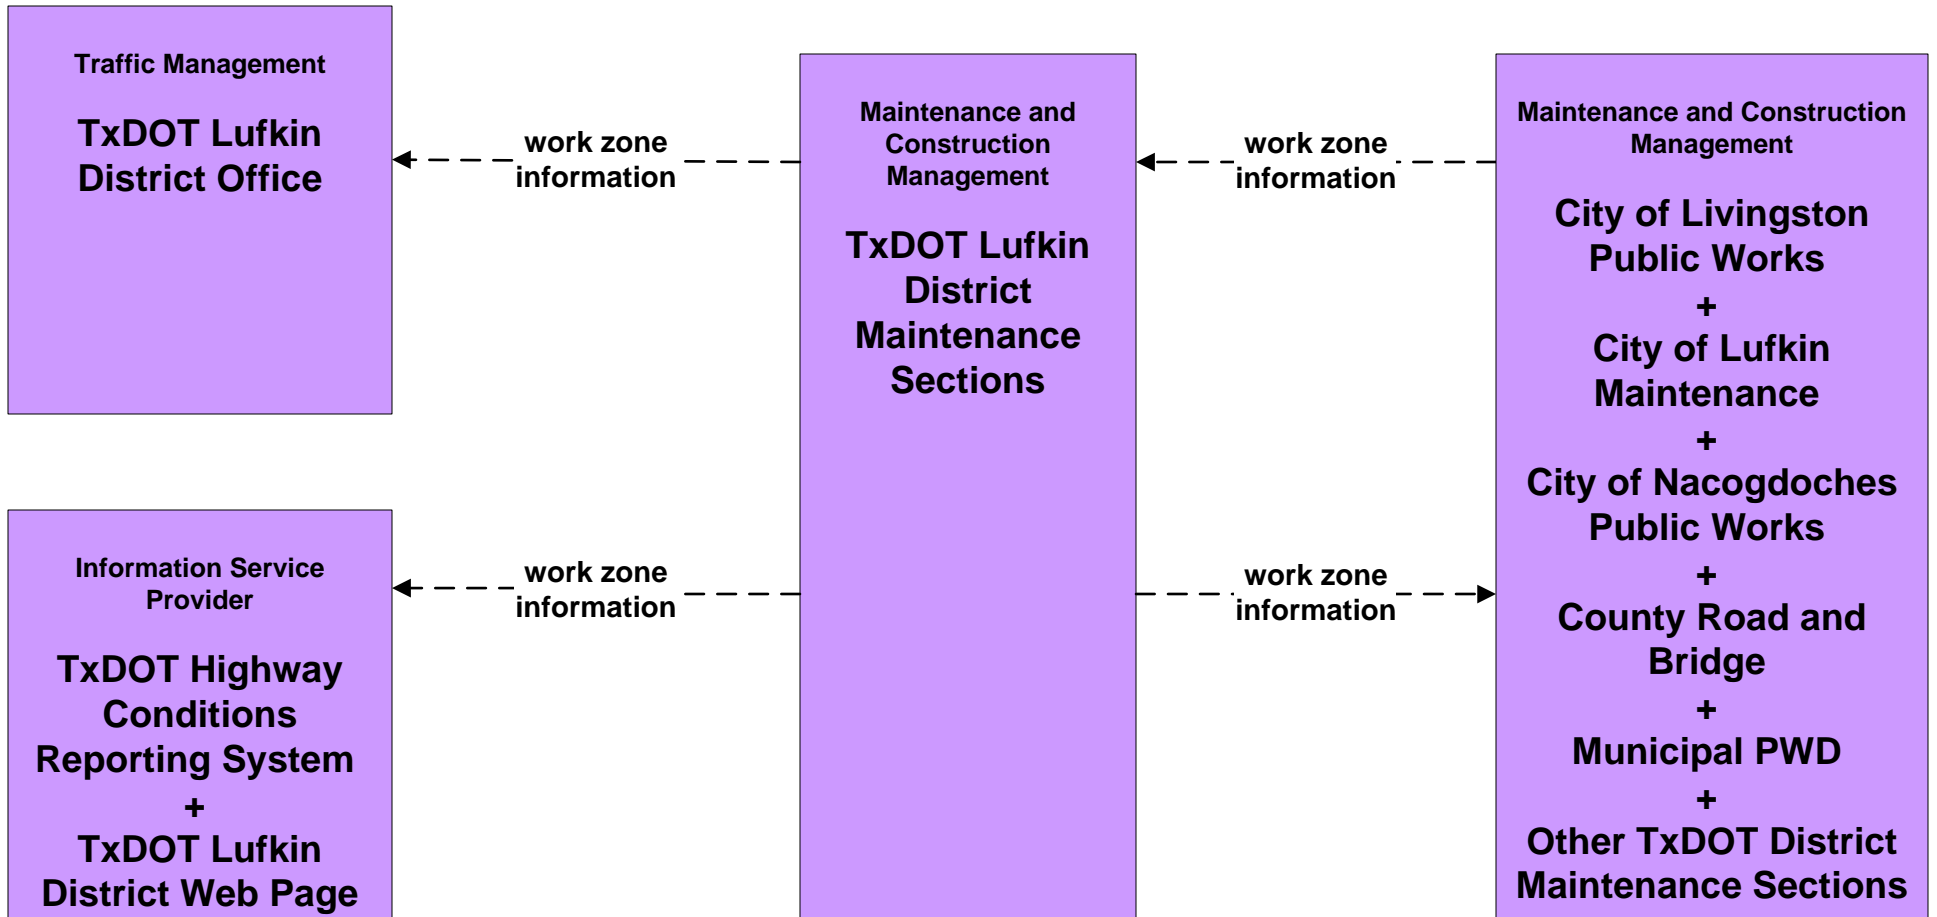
Traffic Management

TxDOT Lufkin District Office

work zone information

Maintenance and Construction Management

TxDOT Lufkin District Maintenance Sections

work zone information

Maintenance and Construction Management

City of Livingston Public Works
+
City of Lufkin Maintenance
+
City of Nacogdoches Public Works
+
County Road and Bridge
+
Municipal PWD
+
Other TxDOT District Maintenance Sections

Information Service Provider

TxDOT Highway Conditions Reporting System
+
TxDOT Lufkin District Web Page

work zone information

work zone information